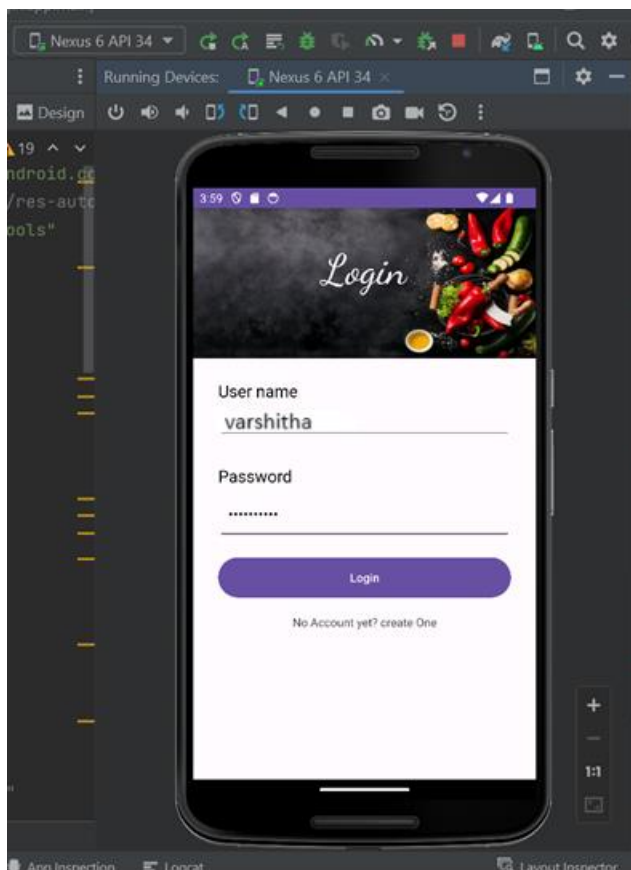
Nexus 6 API 34

Running Devices: Nexus 6 API 34 ×

Design

19

ndroid.g
/res-aut
ools"

3:59

Login

User name

varshitha

Password

••••••••••

Login

No Account yet? create One

+

1:1

App Inspection

Logcat

Layout Inspector